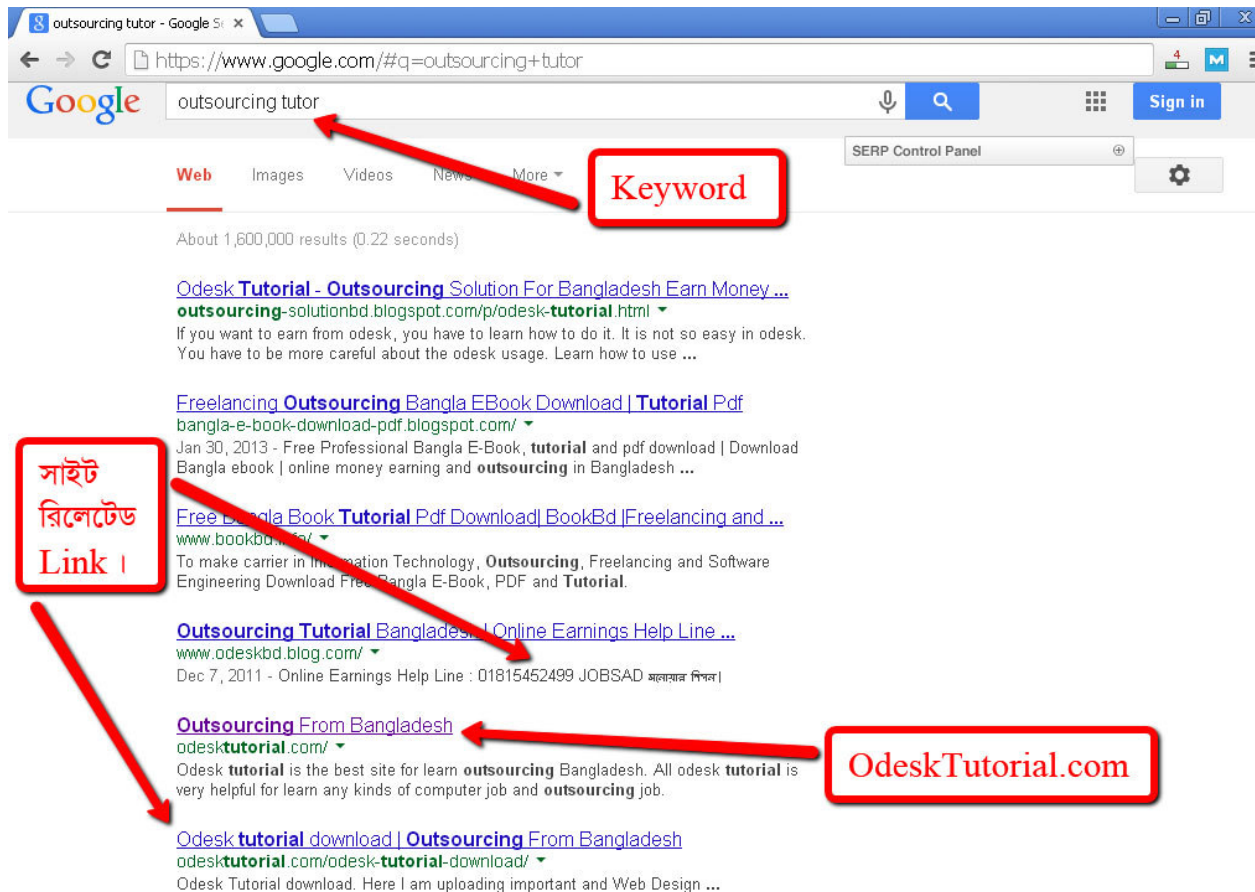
outsourcing tutor - Google S ×

https://www.google.com/#q=outsourcing+tutor

4 M

Google outsourcing tutor

Sign in

SERP Control Panel

Web Images Videos News More

Keyword

About 1,600,000 results (0.22 seconds)

Odesk Tutorial - Outsourcing Solution For Bangladesh Earn Money ...
outsourcing-solutionbd.blogspot.com/p/odesk-tutorial.html
If you want to earn from odesk, you have to learn how to do it. It is not so easy in odesk. You have to be more careful about the odesk usage. Learn how to use ...

Freelancing Outsourcing Bangla EBook Download | Tutorial Pdf
bangla-e-book-download-pdf.blogspot.com/
Jan 30, 2013 - Free Professional Bangla E-Book, tutorial and pdf download | Download Bangla ebook | online money earning and outsourcing in Bangladesh ...

সাইট রিলেটেড Link।

Free Bangla Book Tutorial Pdf Download| BookBd |Freelancing and ...
www.bookbd.info/
To make carrier in Information Technology, Outsourcing, Freelancing and Software Engineering Download Free Bangla E-Book, PDF and Tutorial.

Outsourcing Tutorial Bangladesh | Online Earnings Help Line ...
www.odeskbd.blog.com/
Dec 7, 2011 - Online Earnings Help Line : 01815452499 JOBSAD মনোয়ার শিপন।

Outsourcing From Bangladesh
odesktutorial.com/
Odesk tutorial is the best site for learn outsourcing Bangladesh. All odesk tutorial is very helpful for learn any kinds of computer job and outsourcing job.

OdeskTutorial.com

Odesk tutorial download | Outsourcing From Bangladesh
odesktutorial.com/odesk-tutorial-download/
Odesk Tutorial download. Here I am uploading important and Web Design ...